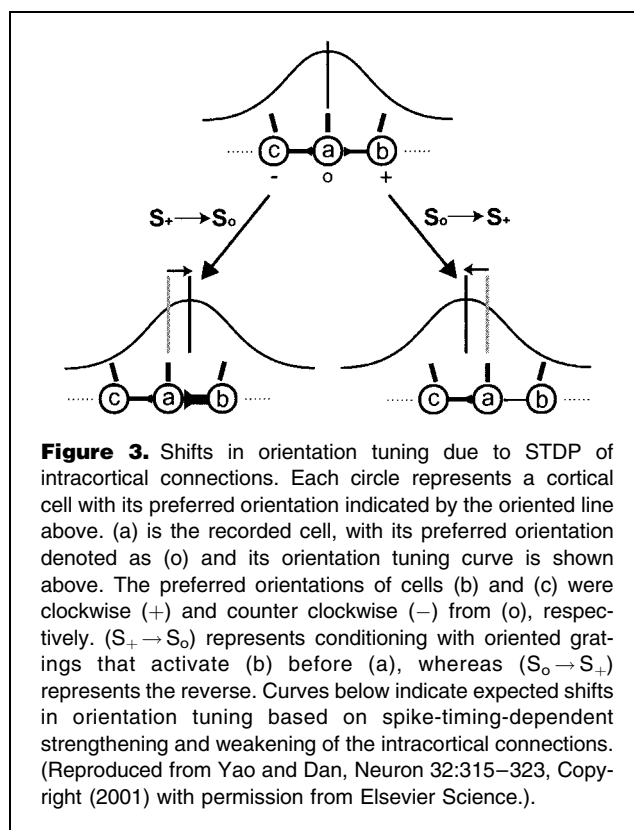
c a b
- o +

$S_+ \rightarrow S_o$

$S_o \rightarrow S_+$

c a b

c a b

**Figure 3.** Shifts in orientation tuning due to STDP of intracortical connections. Each circle represents a cortical cell with its preferred orientation indicated by the oriented line above. (a) is the recorded cell, with its preferred orientation denoted as (o) and its orientation tuning curve is shown above. The preferred orientations of cells (b) and (c) were clockwise (+) and counter clockwise (−) from (o), respectively. ($S_+ \rightarrow S_o$) represents conditioning with oriented gratings that activate (b) before (a), whereas ($S_o \rightarrow S_+$) represents the reverse. Curves below indicate expected shifts in orientation tuning based on spike-timing-dependent strengthening and weakening of the intracortical connections. (Reproduced from Yao and Dan, Neuron 32:315−323, Copyright (2001) with permission from Elsevier Science.).